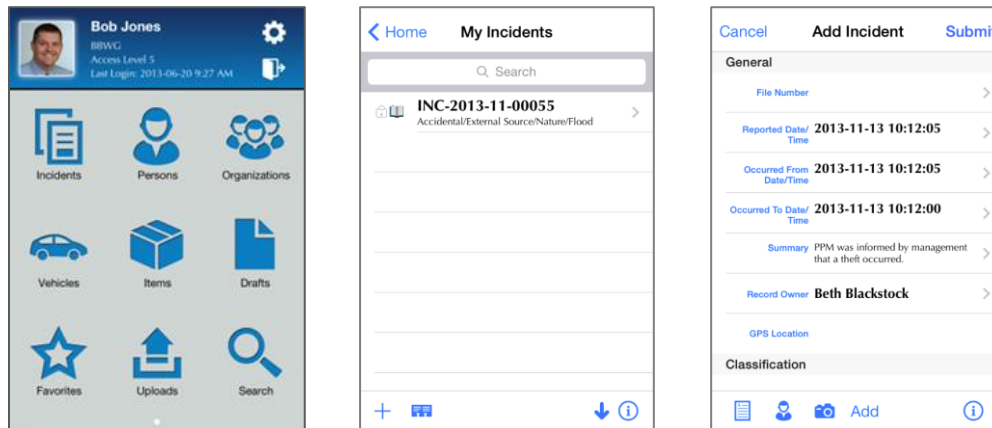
Bob Jones
BBWG
Access Level 5
Last Login: 2013-06-20 9:27 AM

Incidents
Persons
Organizations
Vehicles
Items
Drafts
Favorites
Uploads
Search

< Home
My Incidents
Search

INC-2013-11-00055
Accidental/External Source/Nature/Flood

Cancel
Add Incident
Submi

General
File Number
Reported Date/Time 2013-11-13 10:12:05
Occurred From Date/Time 2013-11-13 10:12:05
Occurred To Date/Time 2013-11-13 10:12:00
Summary PPM was informed by management that a theft occurred.
Record Owner Beth Blackstock
GPS Location
Classification

Add